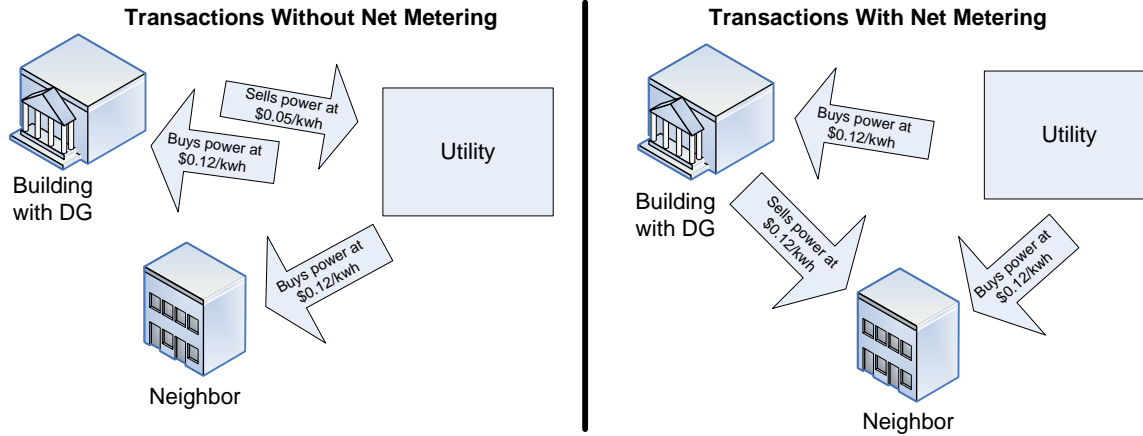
Transactions Without Net Metering

Sells power at $0.05/kwh

Buys power at $0.12/kwh

Utility

Building with DG

Buys power at $0.12/kwh

Neighbor

Transactions With Net Metering

Buys power at $0.12/kwh

Utility

Building with DG

Sells power at $0.12/kwh

Buys power at $0.12/kwh

Neighbor